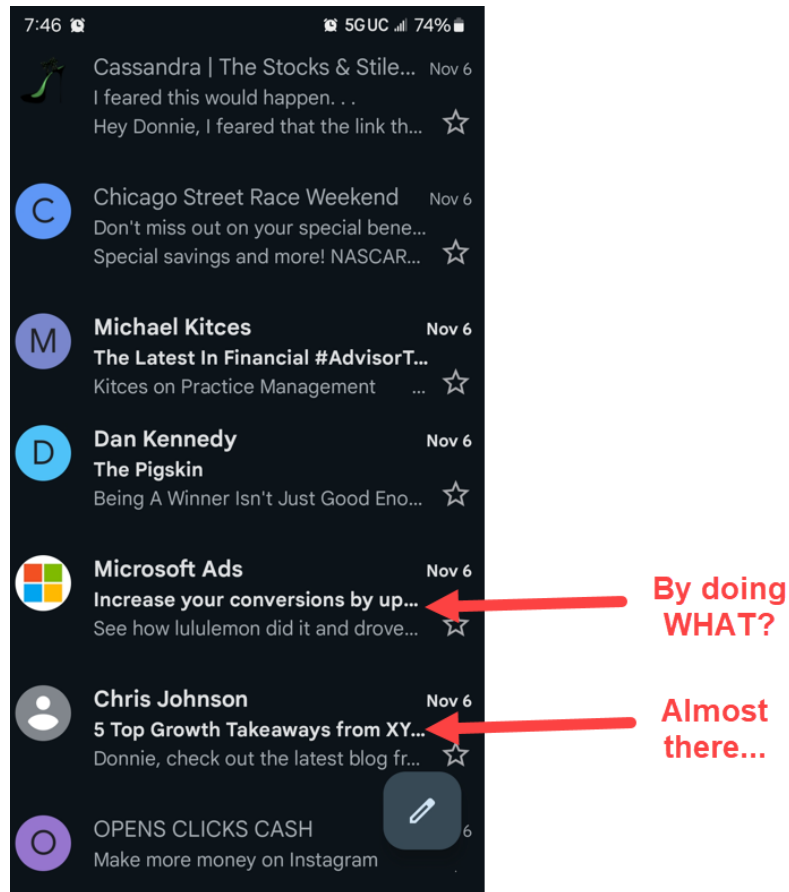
7:46 5GUC 74%

Cassandra | The Stocks & Stile... Nov 6
I feared this would happen. . .
Hey Donnie, I feared that the link th...

C
Chicago Street Race Weekend Nov 6
Don't miss out on your special bene...
Special savings and more! NASCAR...

M
Michael Kitces Nov 6
The Latest In Financial #AdvisorT...
Kitces on Practice Management ...

D
Dan Kennedy Nov 6
The Pigskin
Being A Winner Isn't Just Good Eno...

Microsoft Ads Nov 6
Increase your conversions by up...
See how lululemon did it and drove...

By doing WHAT?

Chris Johnson Nov 6
5 Top Growth Takeaways from XY...
Donnie, check out the latest blog fr...

Almost there...

O
OPENS CLICKS CASH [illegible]6
Make more money on Instagram